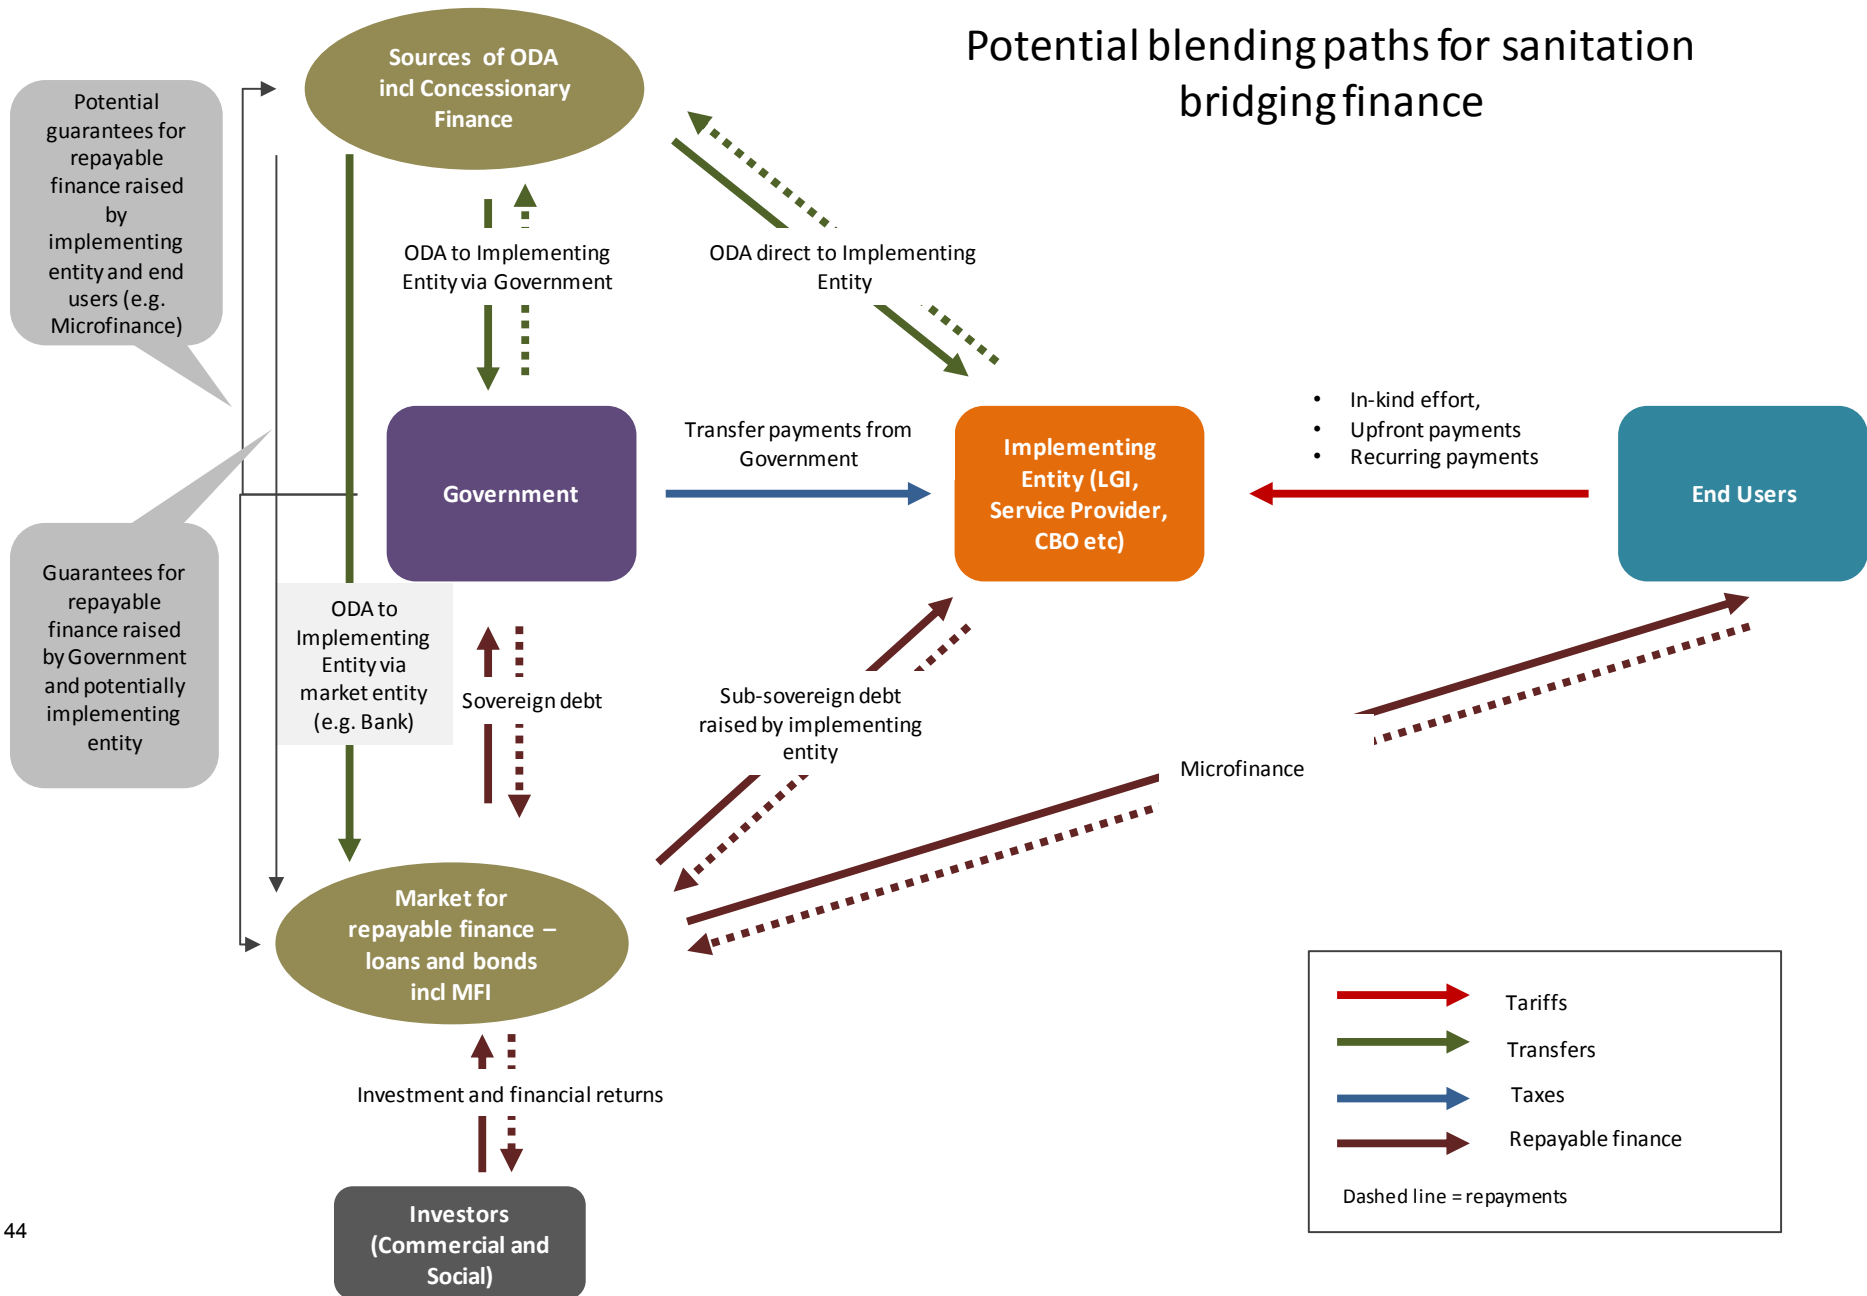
Potential blending paths for sanitation bridging finance

Potential guarantees for repayable finance raised by implementing entity and end users (e.g. Microfinance)

Sources of ODA incl Concessionary Finance

ODA to Implementing Entity via Government

ODA direct to Implementing Entity

Guarantees for repayable finance raised by Government and potentially implementing entity

Government

Transfer payments from Government

Implementing Entity (LGI, Service Provider, CBO etc)

• In-kind effort,
• Upfront payments
• Recurring payments

End Users

ODA to Implementing Entity via market entity (e.g. Bank)

Sovereign debt

Sub-sovereign debt raised by implementing entity

Microfinance

Market for repayable finance – loans and bonds incl MFI

Investment and financial returns

Investors (Commercial and Social)

Tariffs

Transfers

Taxes

Repayable finance

Dashed line = repayments

44